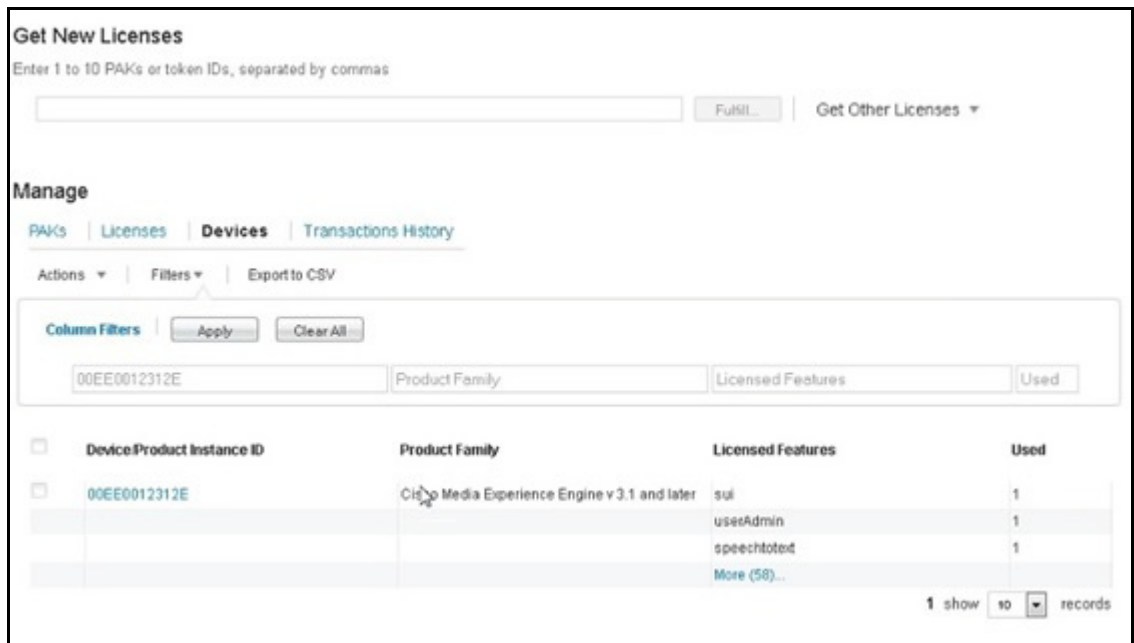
Get New Licenses

Enter 1 to 10 PAKs or token IDs, separated by commas

Fulfill... Get Other Licenses ▼

Manage

PAKs | Licenses | Devices | Transactions History

Actions ▼ | Filters ▼ | Export to CSV

Column Filters | Apply | Clear All

00EE0012312E | Product Family | Licensed Features | Used

| Device/Product Instance ID | Product Family | Licensed Features | Used |
|---|---|---|---|
| 00EE0012312E | Cisco Media Experience Engine v 3.1 and later | sui | 1 |
| | | userAdmin | 1 |
| | | speechtotext | 1 |
| | | More (58)... | |

1 show 10 ▼ records